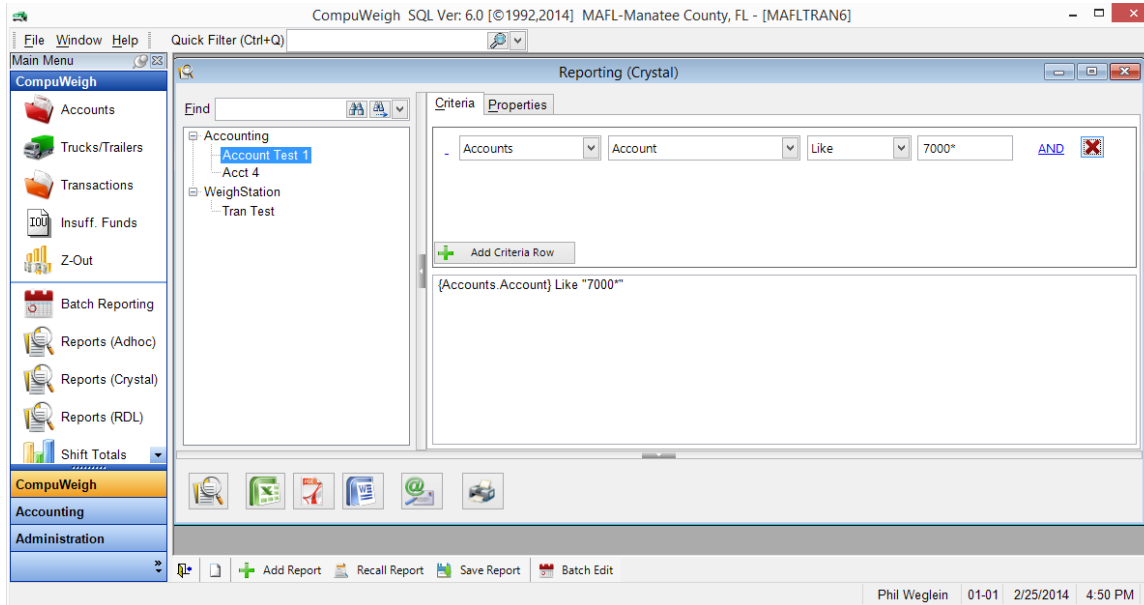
CompuWeigh SQL Ver: 6.0 [©1992,2014] MAFL-Manatee County, FL - [MAFLTRAN6]

File Window Help Quick Filter (Ctrl+Q)

Main Menu
CompuWeigh
Accounts
Trucks/Trailers
Transactions
Insuff. Funds
Z-Out
Batch Reporting
Reports (Adhoc)
Reports (Crystal)
Reports (RDL)
Shift Totals
CompuWeigh
Accounting
Administration

Reporting (Crystal)

Find

Accounting
Account Test 1
Acct 4
WeighStation
Tran Test

Criteria Properties

- Accounts Account Like 7000* AND

Add Criteria Row

{Accounts.Account} Like "7000*"

Add Report Recall Report Save Report Batch Edit

Phil Weglein 01-01 2/25/2014 4:50 PM